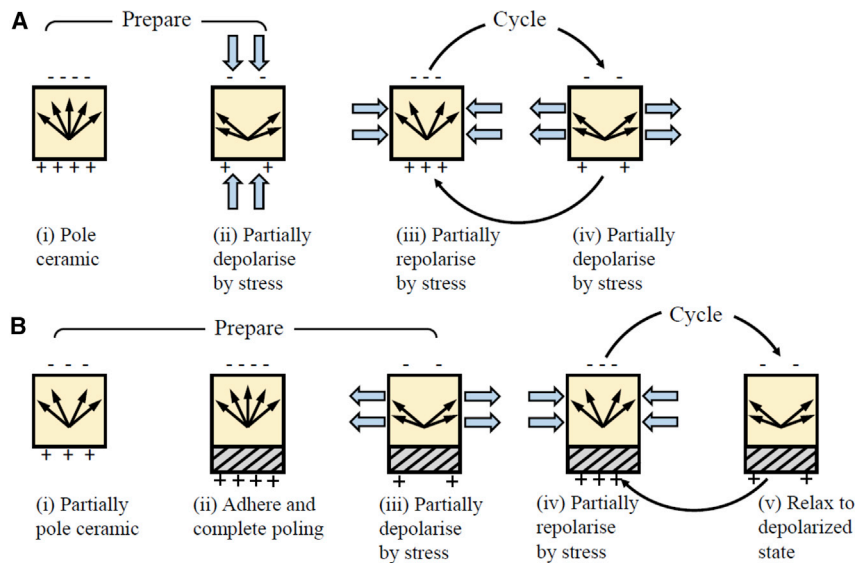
A

Prepare

Cycle

- - - -

+ + + +

(i) Pole ceramic

- -

+ +

(ii) Partially depolarise by stress

- - -

+ + +

(iii) Partially repolarise by stress

- -

+ +

(iv) Partially depolarise by stress

B

Prepare

Cycle

- - -

+ + +

(i) Partially pole ceramic

- - - -

+ + + +

(ii) Adhere and complete poling

- -

+ +

(iii) Partially depolarise by stress

- - -

+ + +

(iv) Partially repolarise by stress

- -

+ +

(v) Relax to depolarized state